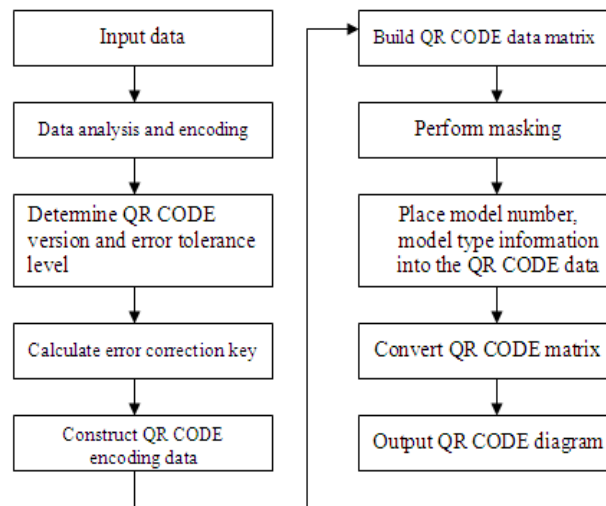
Input data

Data analysis and encoding

Determine QR CODE version and error tolerance level

Calculate error correction key

Construct QR CODE encoding data

Build QR CODE data matrix

Perform masking

Place model number, model type information into the QR CODE data

Convert QR CODE matrix

Output QR CODE diagram